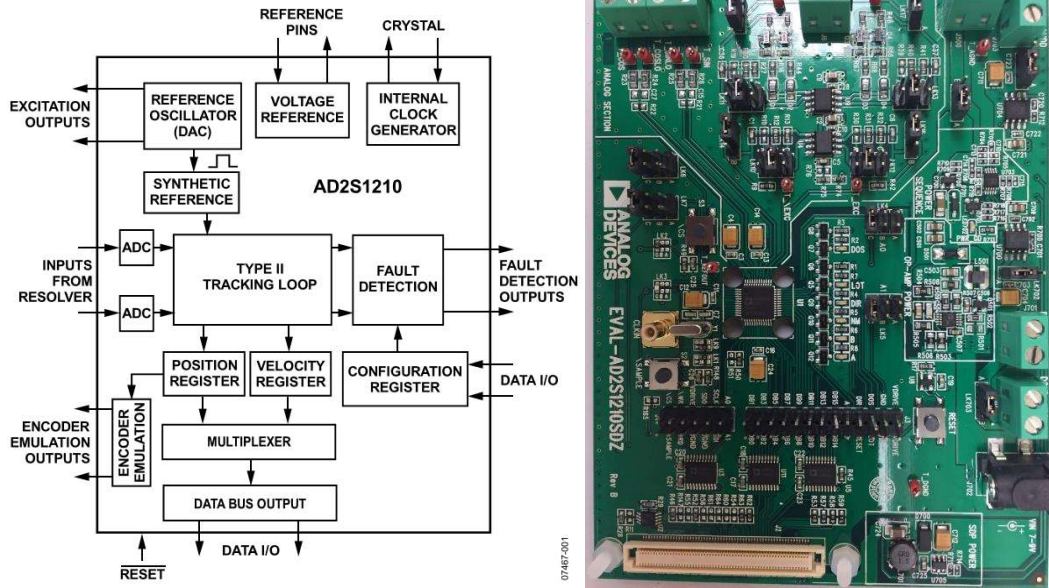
REFERENCE PINS

CRYSTAL

EXCITATION OUTPUTS

REFERENCE OSCILLATOR (DAC)

VOLTAGE REFERENCE

INTERNAL CLOCK GENERATOR

SYNTHETIC REFERENCE

AD2S1210

INPUTS FROM RESOLVER

ADC

ADC

TYPE II TRACKING LOOP

FAULT DETECTION

FAULT DETECTION OUTPUTS

POSITION REGISTER

VELOCITY REGISTER

CONFIGURATION REGISTER

DATA I/O

ENCODER EMULATION OUTPUTS

ENCODER EMULATION

MULTIPLEXER

DATA BUS OUTPUT

DATA I/O

$\overline{RESET}$

07467-001

ANALOG SECTION

ANALOG DEVICES

EVAL-AD2S1210SDZ

Rev B

SEQUENCE

POWER

OP-AMP POWER

RESET

SDP POWER

VIN 7-9V

DOS

LOT

SAMPLE